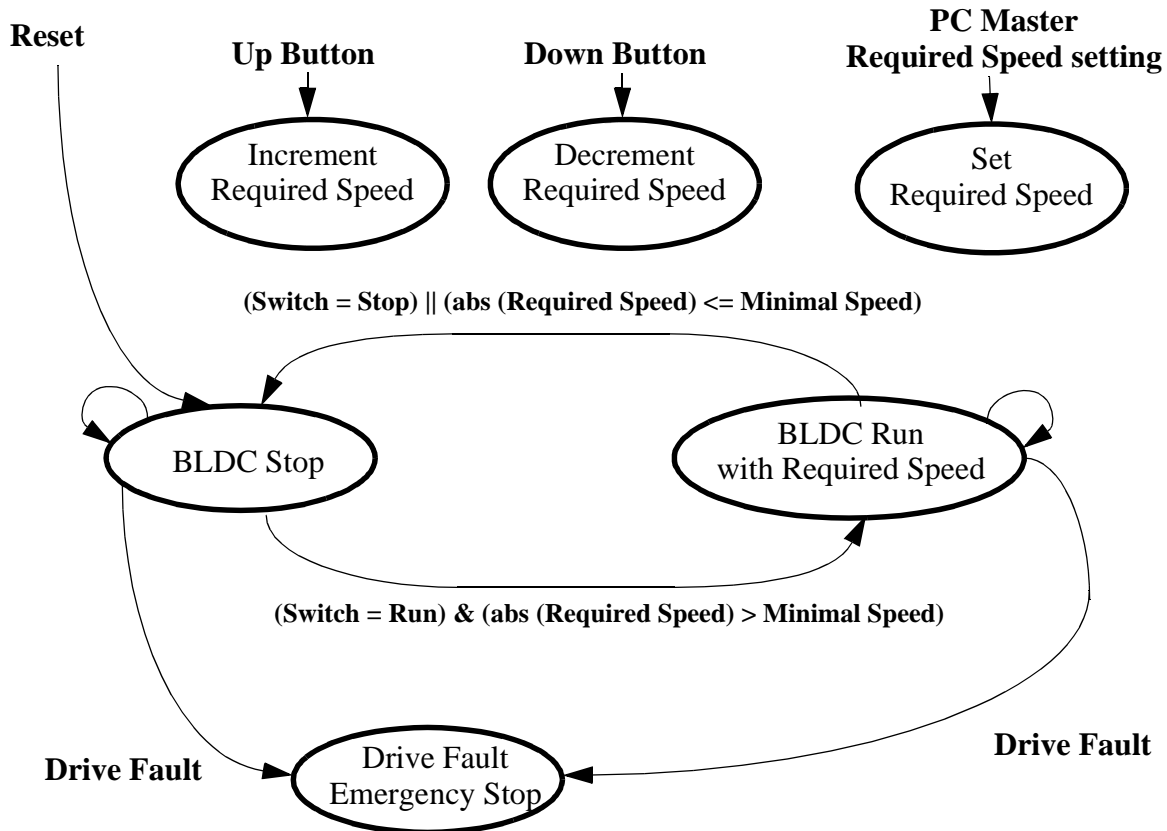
Reset

Up Button

Increment Required Speed

Down Button

Decrement Required Speed

PC Master Required Speed setting

Set Required Speed

(Switch = Stop) || (abs (Required Speed) <= Minimal Speed)

BLDC Stop

BLDC Run with Required Speed

(Switch = Run) & (abs (Required Speed) > Minimal Speed)

Drive Fault

Drive Fault Emergency Stop

Drive Fault